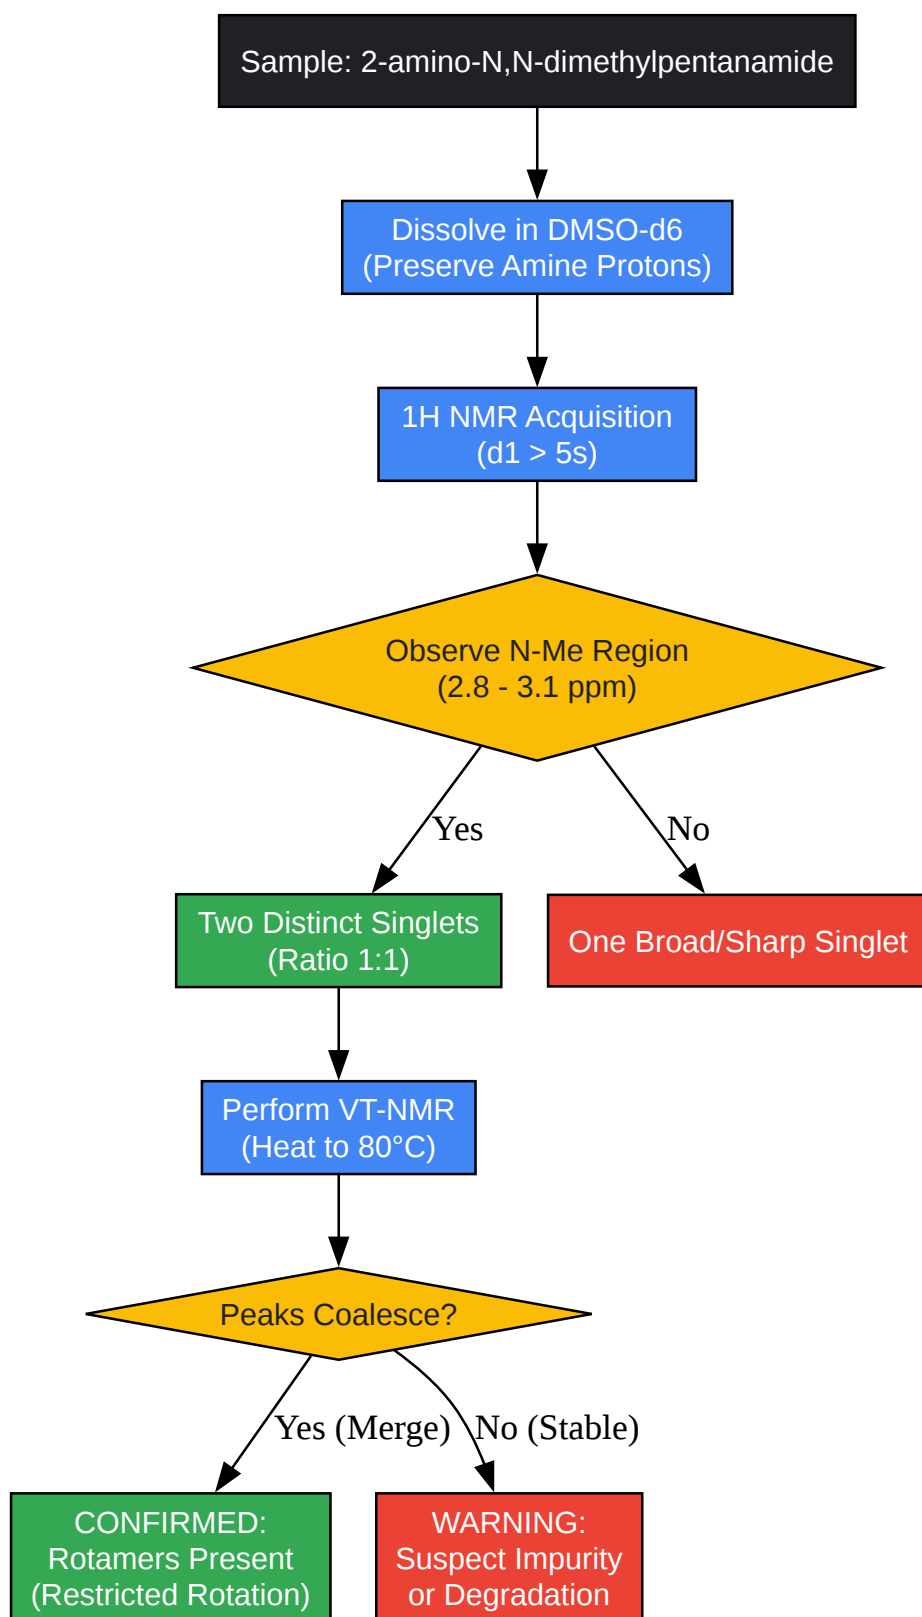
Sample: 2-amino-N,N-dimethylpentanamide

Dissolve in DMSO-d6
(Preserve Amine Protons)

1H NMR Acquisition
(d1 > 5s)

Observe N-Me Region
(2.8 - 3.1 ppm)

Yes

No

Two Distinct Singlets
(Ratio 1:1)

One Broad/Sharp Singlet

Perform VT-NMR
(Heat to 80°C)

Peaks Coalesce?

Yes (Merge)

No (Stable)

CONFIRMED:
Rotamers Present
(Restricted Rotation)

WARNING:
Suspect Impurity
or Degradation